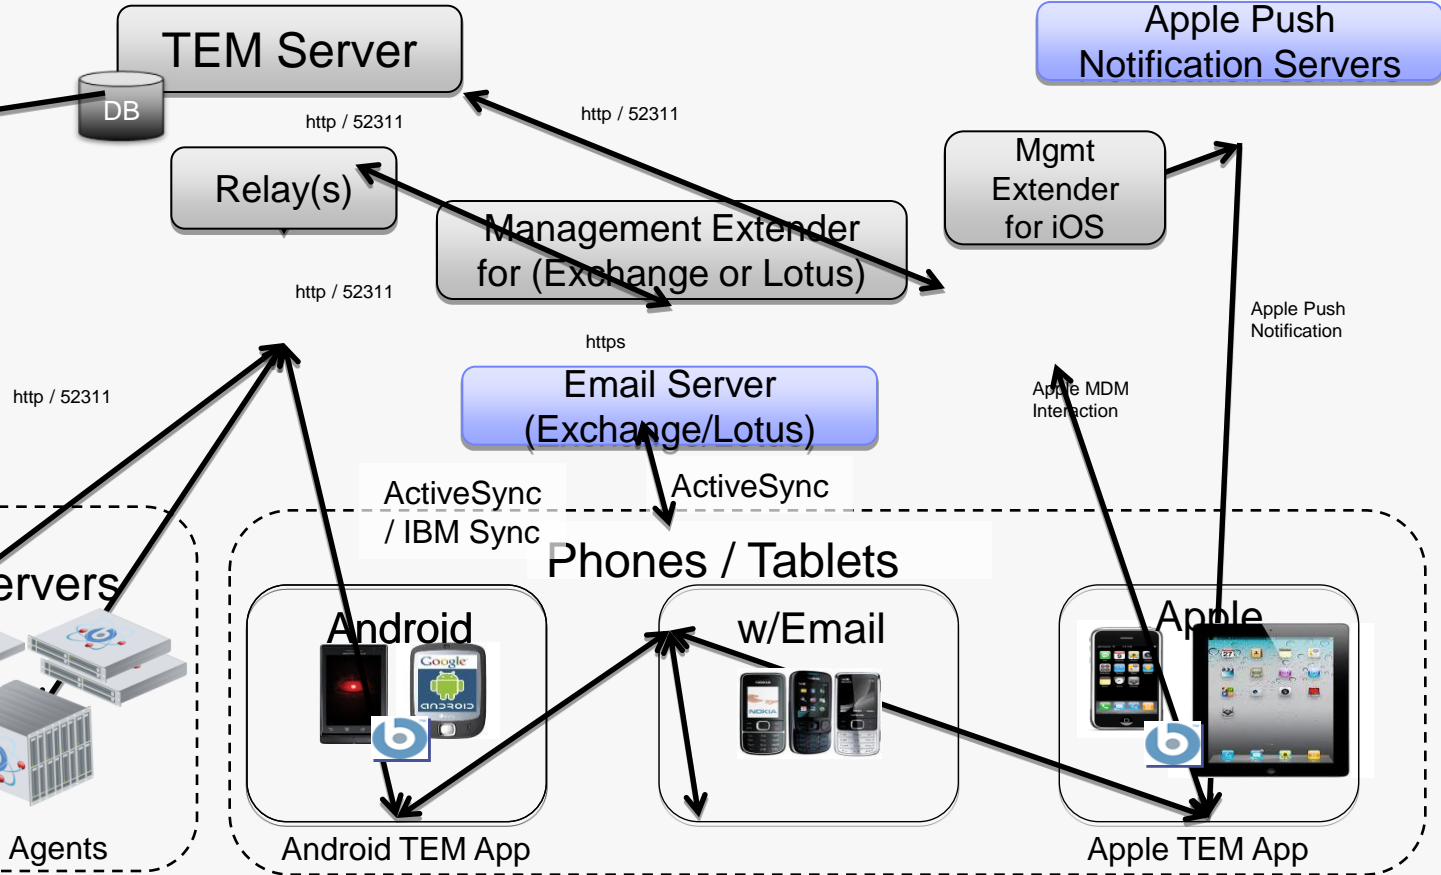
TEM Server

DB

Apple Push Notification Servers

http / 52311

http / 52311

Relay(s)

Mgmt Extender for iOS

Management Extender for (Exchange or Lotus)

http / 52311

Apple Push Notification

https

http / 52311

Email Server (Exchange/Lotus)

Apple MDM Interaction

ActiveSync / IBM Sync

ActiveSync

Phones / Tablets

ervers

Android

w/Email

Apple

Agents

Android TEM App

Apple TEM App